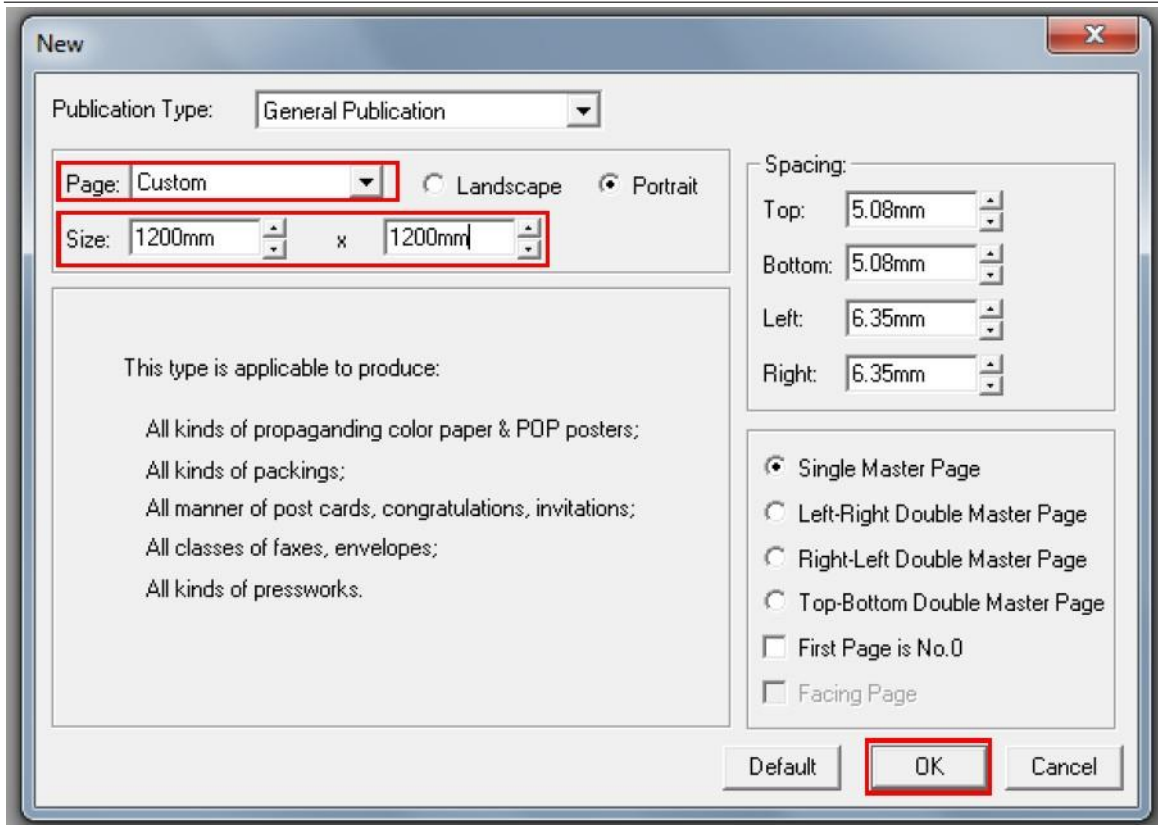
New

Publication Type: General Publication

Page: Custom
Landscape
Portrait
Size: 1200mm x 1200mm

This type is applicable to produce:

All kinds of propaganding color paper & POP posters;
All kinds of packings;
All manner of post cards, congratulations, invitations;
All classes of faxes, envelopes;
All kinds of pressworks.

Spacing:
Top: 5.08mm
Bottom: 5.08mm
Left: 6.35mm
Right: 6.35mm

Single Master Page
Left-Right Double Master Page
Right-Left Double Master Page
Top-Bottom Double Master Page
First Page is No.0
Facing Page

Default
OK
Cancel